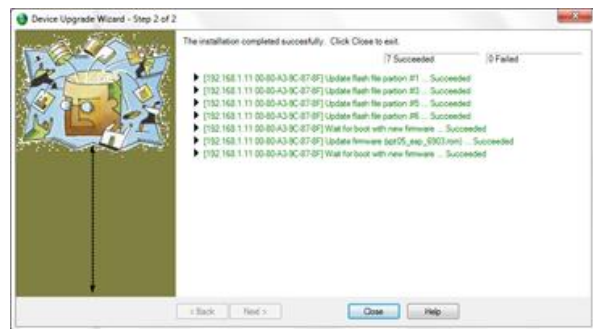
Device Upgrade Wizard - Step 2 of 2

The installation completed succesfully. Click Close to exit.

7 Succeeded

0 Failed

[192.168.1.11 00-80-A3-9C-87-8F] Update flash file partion #1 ... Succeeded
[192.168.1.11 00-80-A3-9C-87-8F] Update flash file partion #3 ... Succeeded
[192.168.1.11 00-80-A3-9C-87-8F] Update flash file partion #5 ... Succeeded
[192.168.1.11 00-80-A3-9C-87-8F] Update flash file partion #6 ... Succeeded
[192.168.1.11 00-80-A3-9C-87-8F] Wait for boot with new firmware ... Succeeded
[192.168.1.11 00-80-A3-9C-87-8F] Update firmware (spt05_eap_6903.rom) ... Succeeded
[192.168.1.11 00-80-A3-9C-87-8F] Wait for boot with new firmware ... Succeeded

< Back

Next >

Close

Help